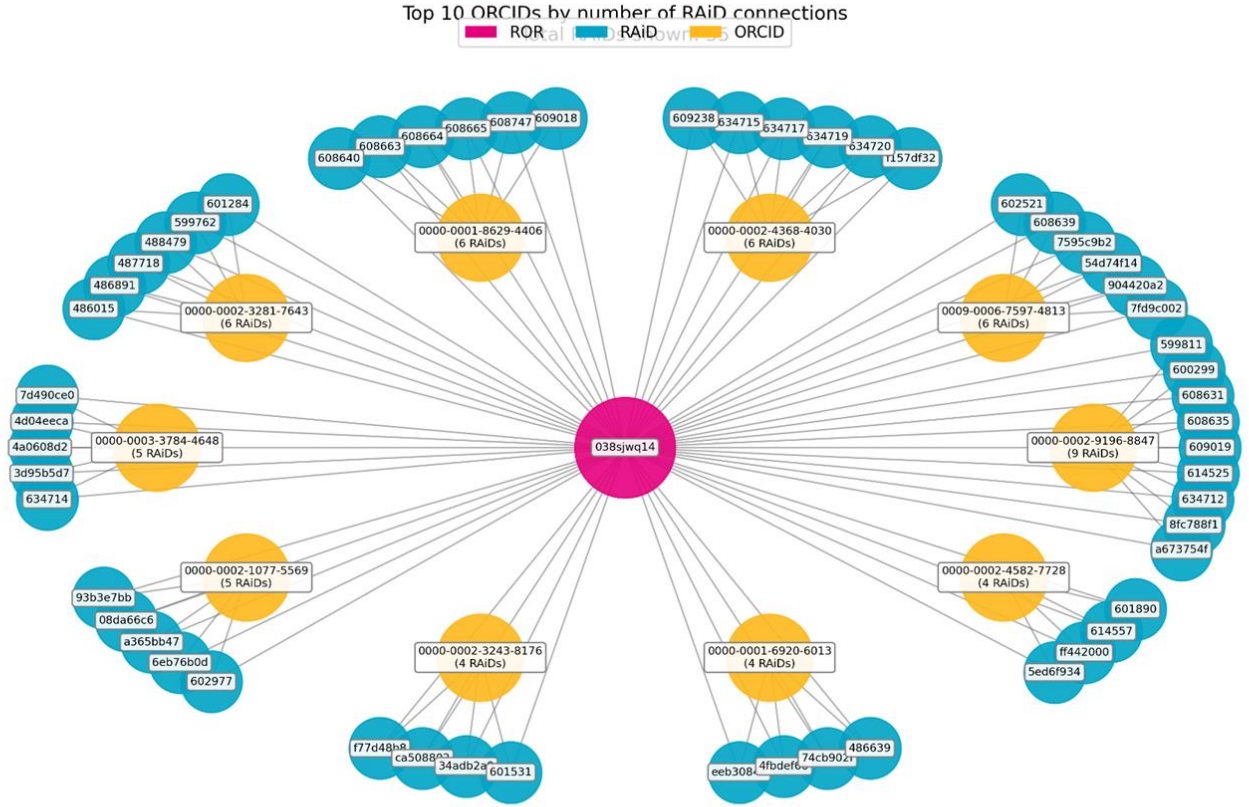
Top 10 ORCIDs by number of RAiD connections

ROR RAiD ORCID

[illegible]

608640 608663 608664 608665 608747 609018

0000-0001-8629-4406 (6 RAiDs)

609238 634715 634717 634719 634720 f157df32

0000-0002-4368-4030 (6 RAiDs)

601284 599762 488479 487718 486891 486015

0000-0002-3281-7643 (6 RAiDs)

602521 608639 7595c9b2 54d74f14 904420a2 7fd9c002

0009-0006-7597-4813 (6 RAiDs)

7d490ce0 4d04eeca 4a0608d2 3d95b5d7 634714

0000-0003-3784-4648 (5 RAiDs)

038sjwq14

599811 600299 608631 608635 609019 614525 634712 8fc788f1 a673754f

0000-0002-9196-8847 (9 RAiDs)

0000-0002-1077-5569 (5 RAiDs)

93b3e7bb 08da66c6 a365bb47 6eb76b0d 602977

0000-0002-4582-7728 (4 RAiDs)

601890 614557 ff442000 5ed6f934

0000-0002-3243-8176 (4 RAiDs)

f77d48b8 ca508802 34adb2a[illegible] 601531

0000-0001-6920-6013 (4 RAiDs)

eeb3084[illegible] 4fbdef6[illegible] 74cb902f 486639